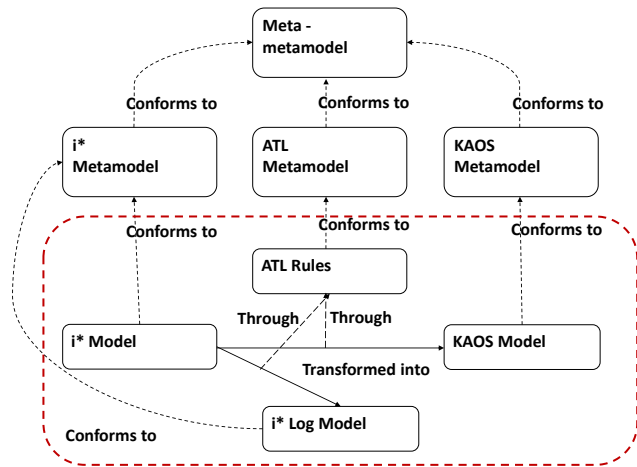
Meta - metamodel

Conforms to

Conforms to

Conforms to

i* Metamodel

ATL Metamodel

KAOS Metamodel

Conforms to

Conforms to

Conforms to

ATL Rules

Through

Through

i* Model

KAOS Model

Transformed into

i* Log Model

Conforms to